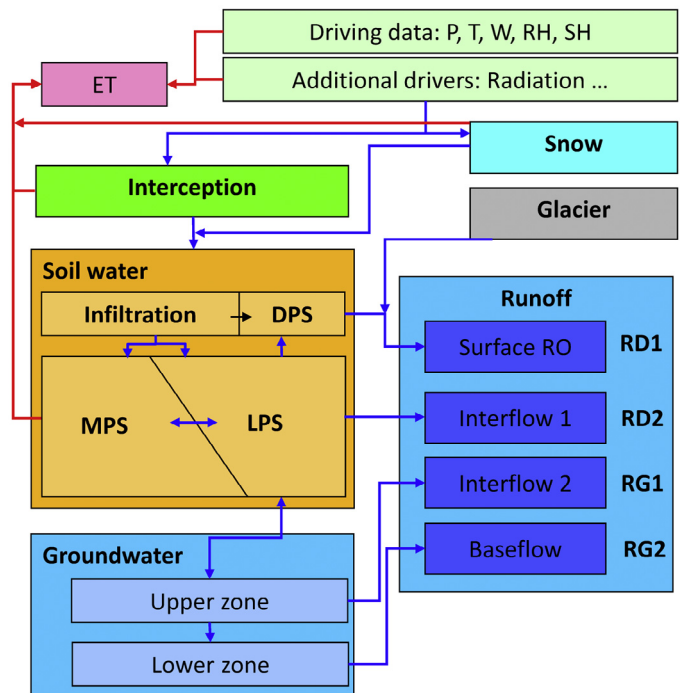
Driving data: P, T, W, RH, SH

ET

Additional drivers: Radiation ...

Snow

Interception

Glacier

Soil water

Infiltration

DPS

Runoff

Surface RO

RD1

MPS

LPS

Interflow 1

RD2

Interflow 2

RG1

Groundwater

Baseflow

RG2

Upper zone

Lower zone